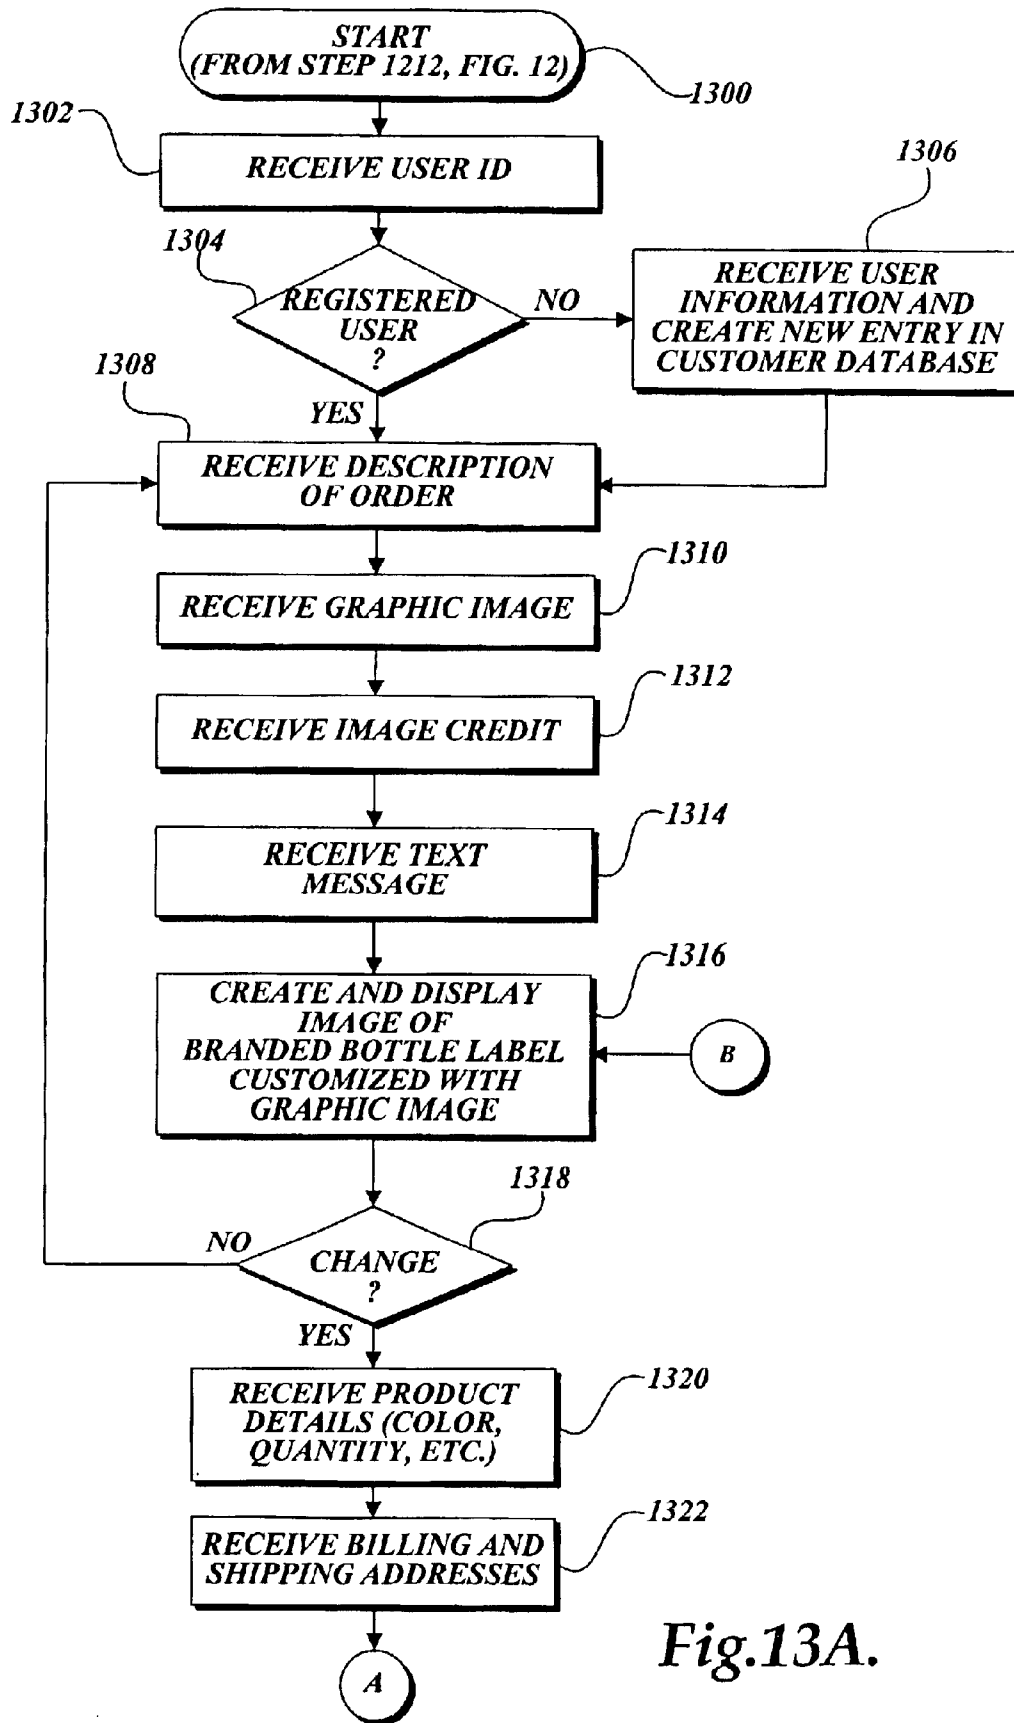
START
(FROM STEP 1212, FIG. 12)

1300

1302

RECEIVE USER ID

1306

1304

REGISTERED USER ?

NO

RECEIVE USER INFORMATION AND CREATE NEW ENTRY IN CUSTOMER DATABASE

1308

YES

RECEIVE DESCRIPTION OF ORDER

1310

RECEIVE GRAPHIC IMAGE

1312

RECEIVE IMAGE CREDIT

1314

RECEIVE TEXT MESSAGE

1316

CREATE AND DISPLAY IMAGE OF BRANDED BOTTLE LABEL CUSTOMIZED WITH GRAPHIC IMAGE

B

1318

NO

CHANGE ?

YES

RECEIVE PRODUCT DETAILS (COLOR, QUANTITY, ETC.)

1320

RECEIVE BILLING AND SHIPPING ADDRESSES

1322

Fig.13A.

A